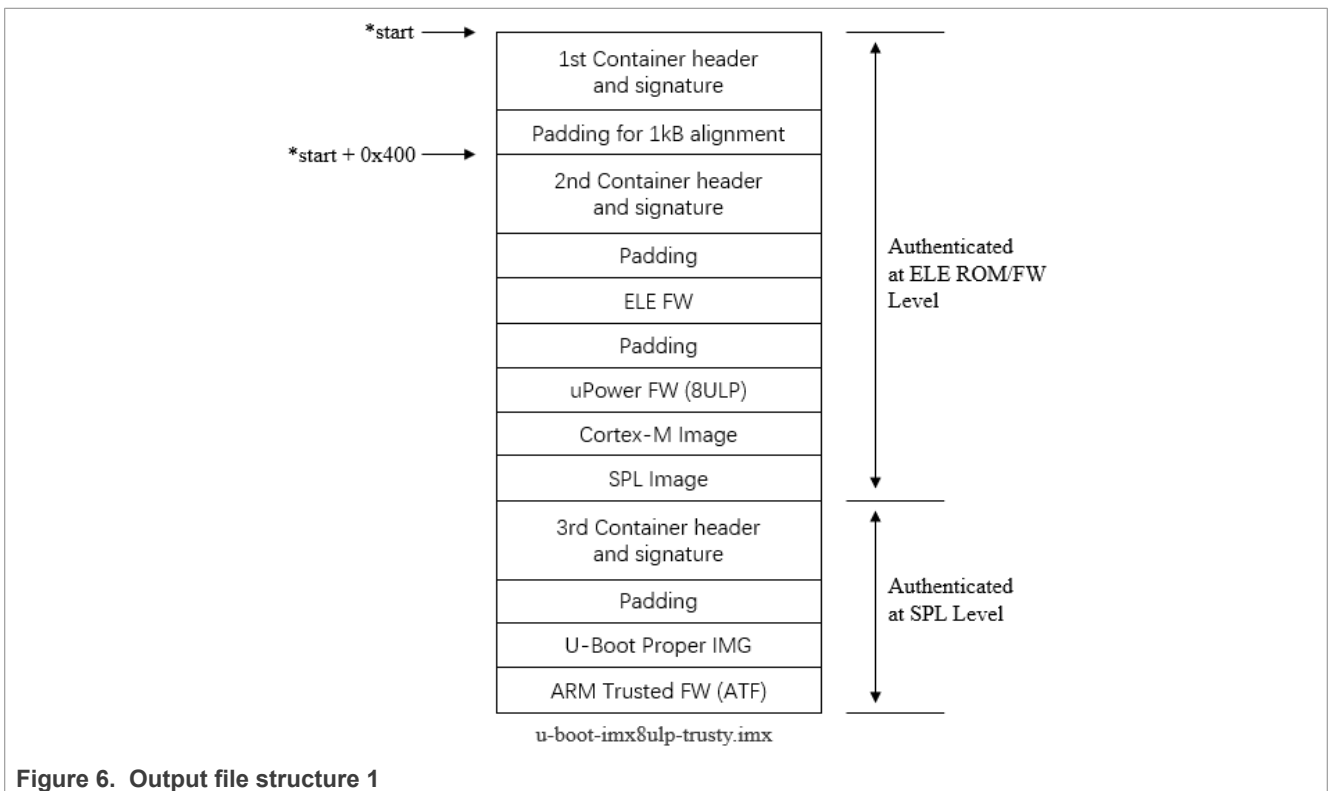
*start

1st Container header and signature

Padding for 1kB alignment

*start + 0x400

2nd Container header and signature

Padding

ELE FW

Padding

uPower FW (8ULP)

Cortex-M Image

SPL Image

3rd Container header and signature

Padding

U-Boot Proper IMG

ARM Trusted FW (ATF)

Authenticated at ELE ROM/FW Level

Authenticated at SPL Level

u-boot-imx8ulp-trusty.imx

Figure 6. Output file structure 1